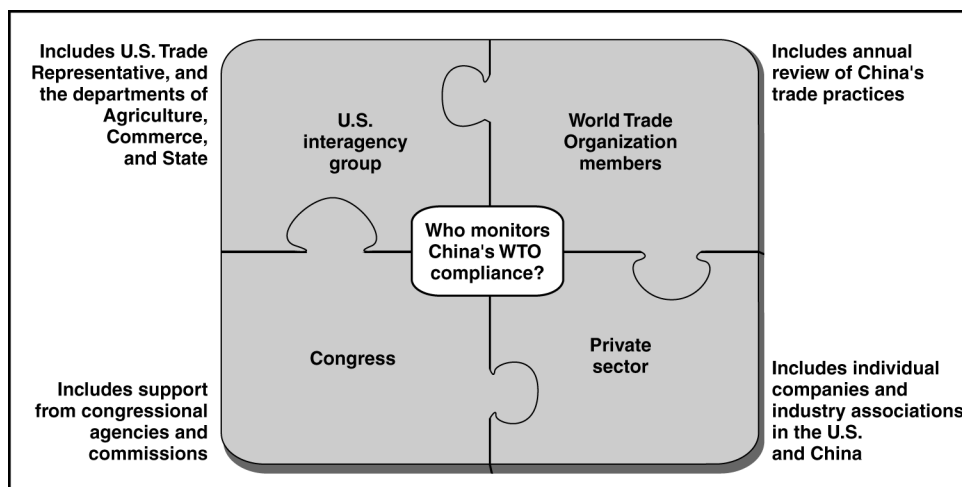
Includes U.S. Trade Representative, and the departments of Agriculture, Commerce, and State

U.S. interagency group

World Trade Organization members

Includes annual review of China's trade practices

Who monitors China's WTO compliance?

Congress

Private sector

Includes support from congressional agencies and commissions

Includes individual companies and industry associations in the U.S. and China